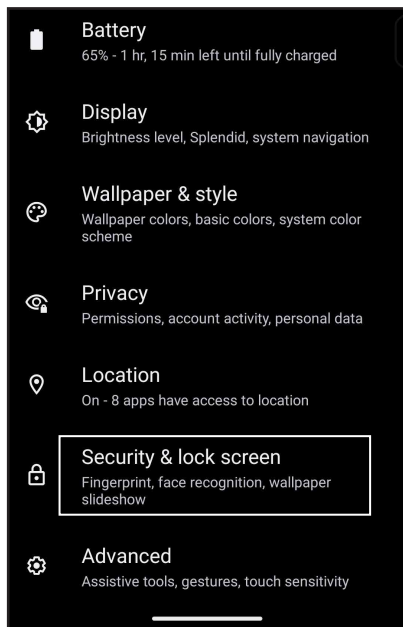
Battery
65% - 1 hr, 15 min left until fully charged

Display
Brightness level, Splendid, system navigation

Wallpaper & style
Wallpaper colors, basic colors, system color scheme

Privacy
Permissions, account activity, personal data

Location
On - 8 apps have access to location

Security & lock screen
Fingerprint, face recognition, wallpaper slideshow

Advanced
Assistive tools, gestures, touch sensitivity